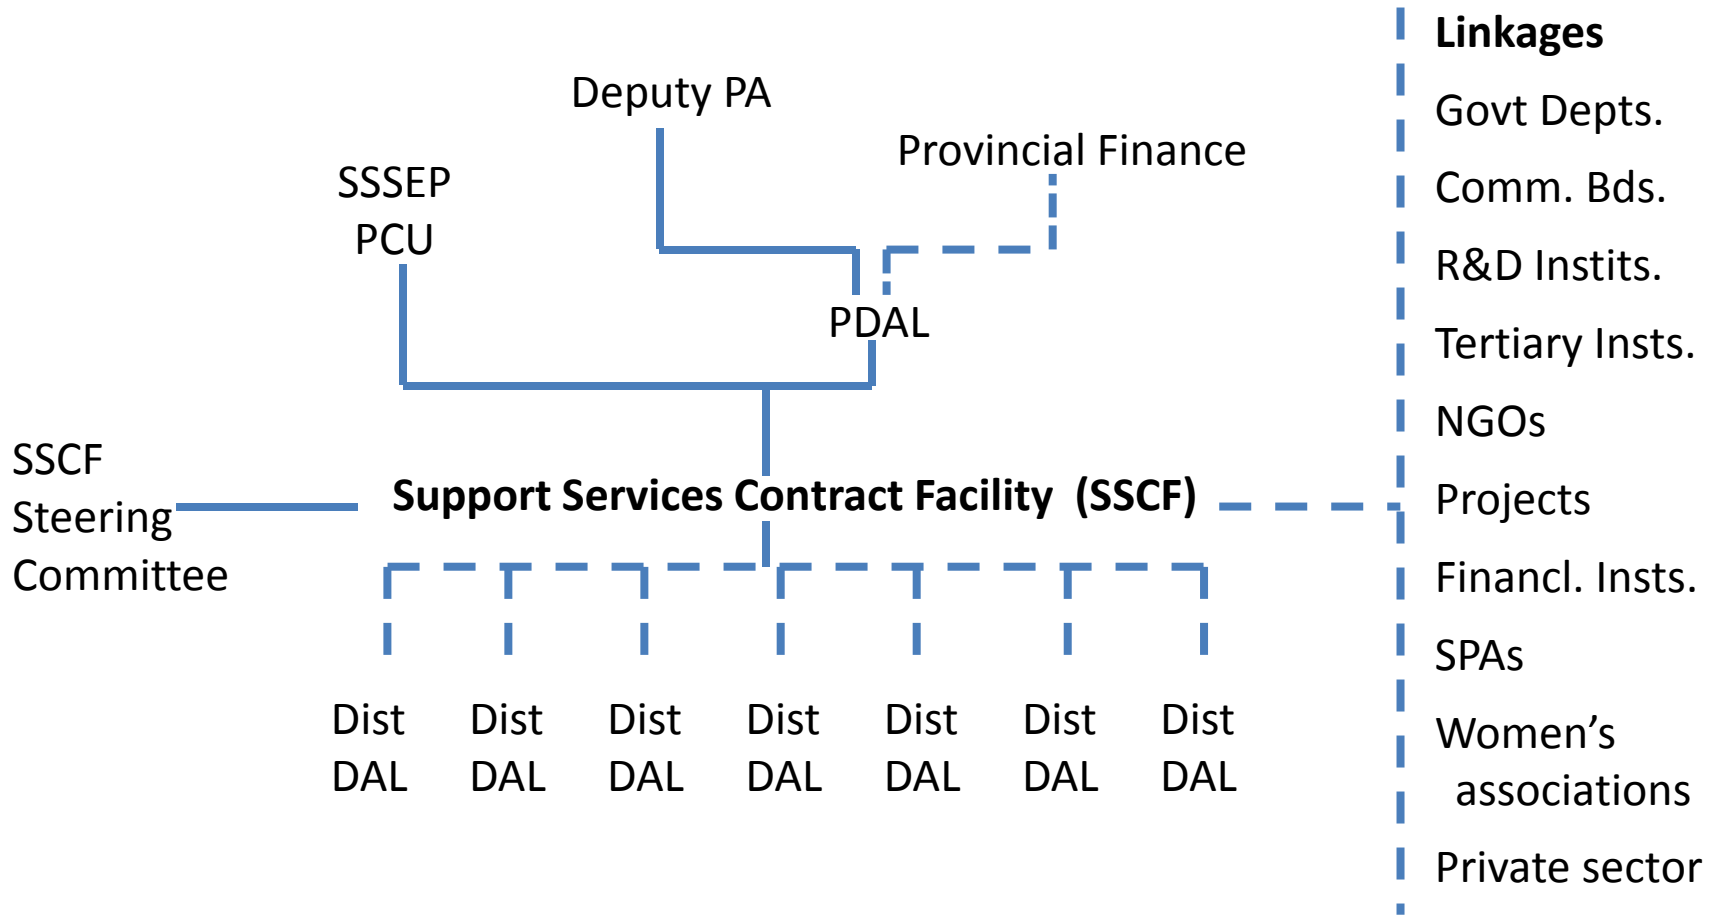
Deputy PA

Provincial Finance

SSSEP PCU

PDAL

SSCF Steering Committee

**Support Services Contract Facility (SSCF)**

Dist DAL

Dist DAL

Dist DAL

Dist DAL

Dist DAL

Dist DAL

Dist DAL

**Linkages**

Govt Depts.

Comm. Bds.

R&D Instits.

Tertiary Insts.

NGOs

Projects

Financl. Insts.

SPAs

Women’s associations

Private sector